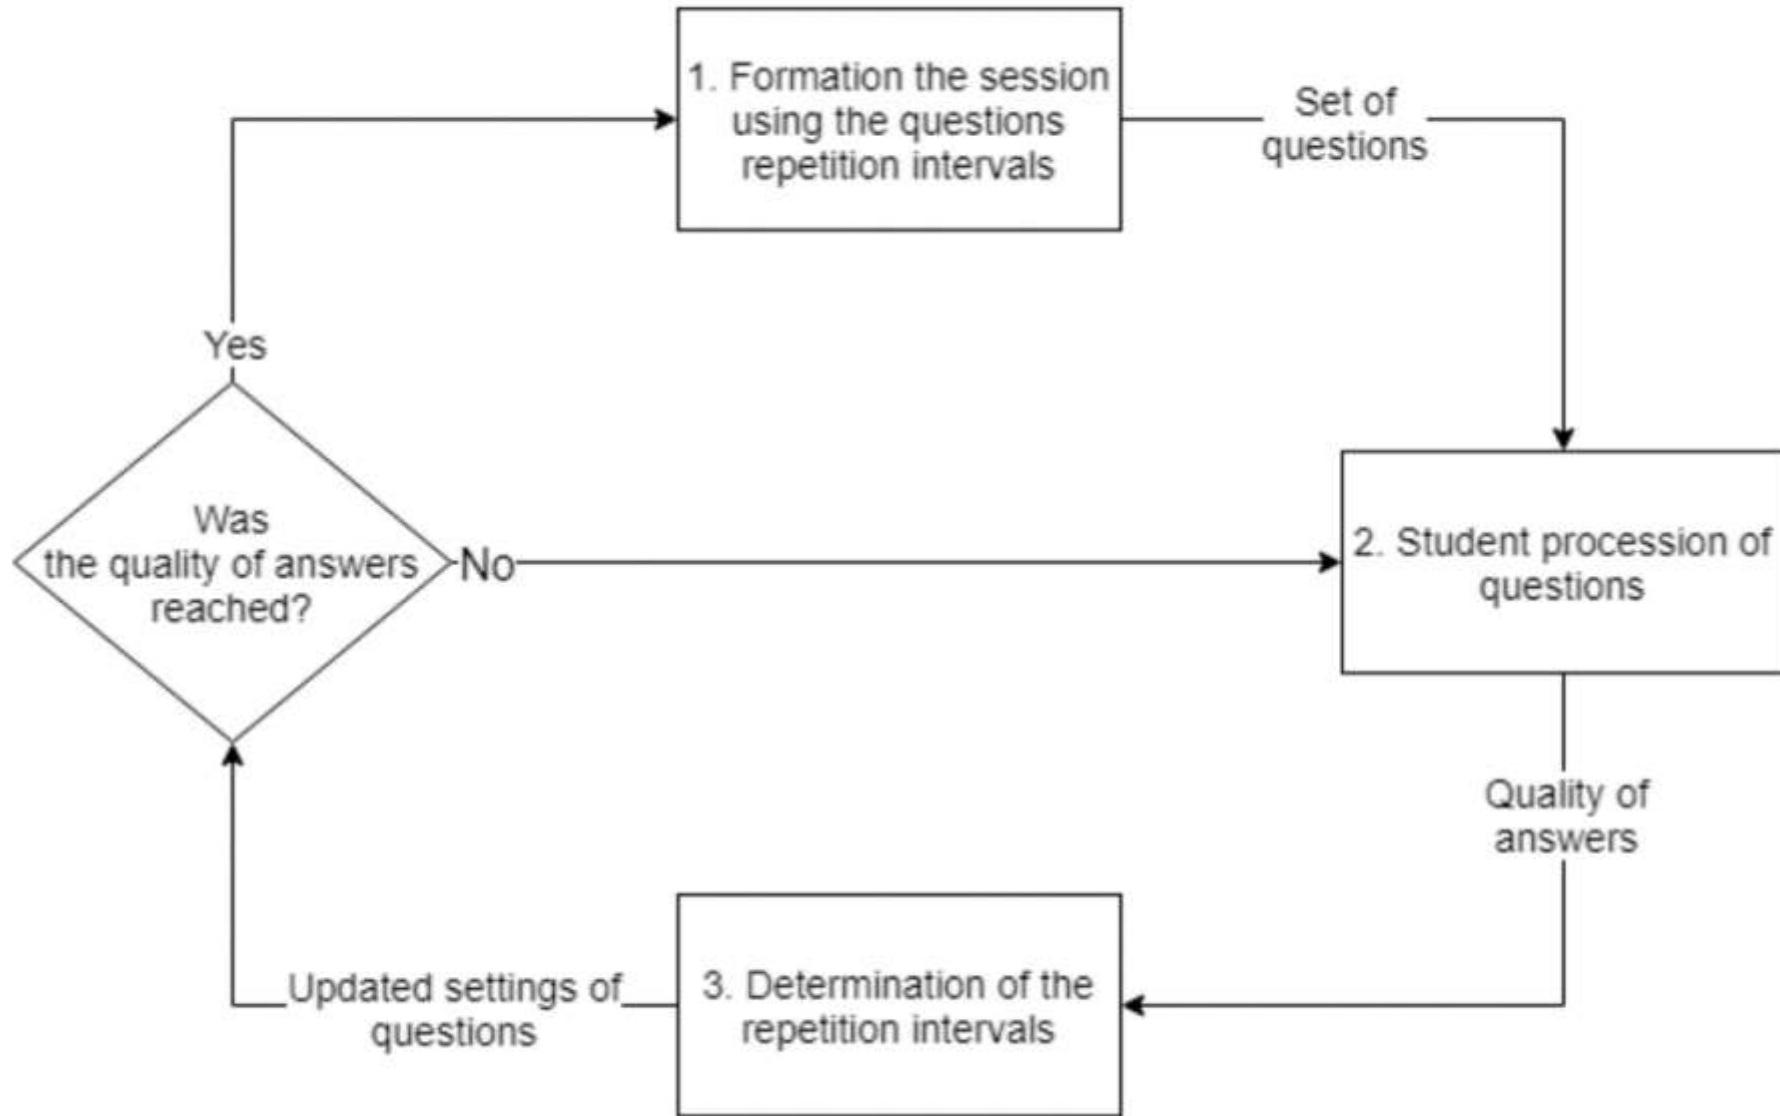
1. Formation the session using the questions repetition intervals

Set of questions

2. Student procession of questions

Quality of answers

3. Determination of the repetition intervals

Updated settings of questions

Was the quality of answers reached?

Yes

No